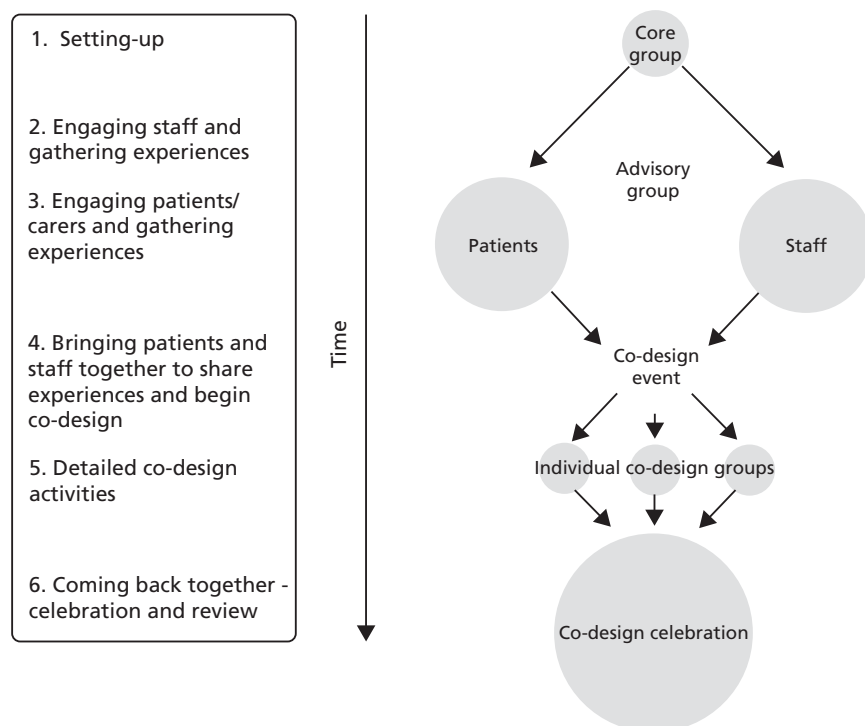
1. Setting-up

2. Engaging staff and gathering experiences

3. Engaging patients/ carers and gathering experiences

4. Bringing patients and staff together to share experiences and begin co-design

5. Detailed co-design activities

6. Coming back together - celebration and review

Time

Core group

Advisory group

Patients

Staff

Co-design event

Individual co-design groups

Co-design celebration